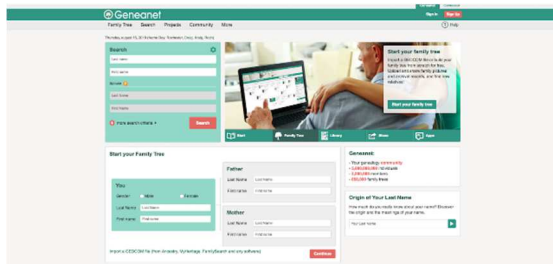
Geneanet

Family Tree Search Projects Community More

Sign in Sign up

Help

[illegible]

Search

Last name

First name

Last Name

First Name

more search criteria

Search

Start your family tree

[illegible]

Start your family tree

Start Family Tree Library Stories Apps

Start your Family Tree

You

Gender Male Female

Last Name Last Name

First name First name

Father

Last Name Last Name

First name First name

Mother

Last Name Last Name

First name First name

Import a GEDCOM file (from Ancestry, MyHeritage, FamilySearch and any software)

Continue

Geneanet

• Your genealogy community

• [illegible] individuals

• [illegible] members

• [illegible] family trees

Origin of Your Last Name

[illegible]

Your Last name